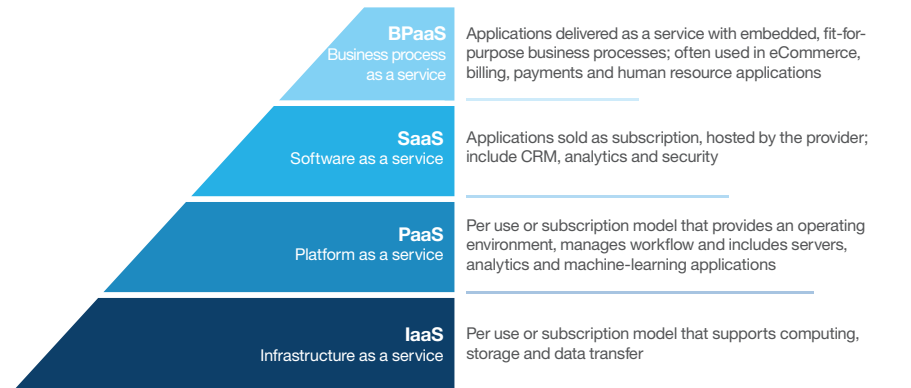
BPaaS
Business process as a service

Applications delivered as a service with embedded, fit-for-purpose business processes; often used in eCommerce, billing, payments and human resource applications

SaaS
Software as a service

Applications sold as subscription, hosted by the provider; include CRM, analytics and security

PaaS
Platform as a service

Per use or subscription model that provides an operating environment, manages workflow and includes servers, analytics and machine-learning applications

IaaS
Infrastructure as a service

Per use or subscription model that supports computing, storage and data transfer